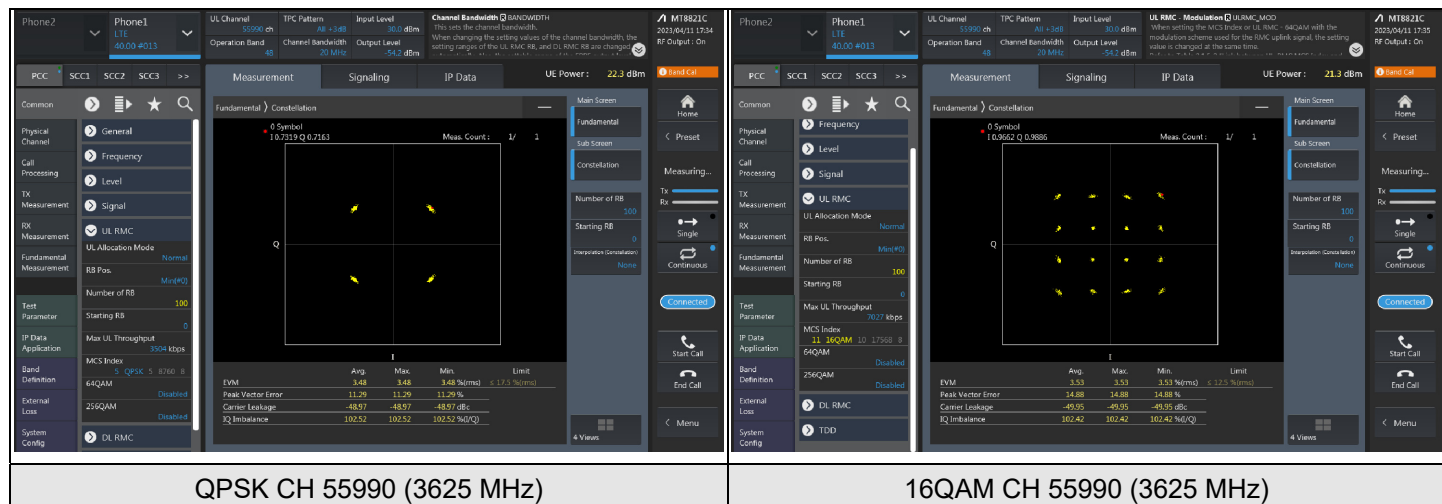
Phone2
Phone1
LTE
40.00 #013
UL Channel 55990 ch
TPC Pattern All +3dB
Input Level 30.0 dBm
Operation Band 48
Channel Bandwidth 20 MHz
Output Level -54.2 dBm
Channel Bandwidth BANDWIDTH
This sets the channel bandwidth.
When changing the setting values of the channel bandwidth, the setting ranges of the UL RMC RB, and DL RMC RB are changed
MT8821C
2023/04/11 17:34
RF Output : On
PCC SCC1 SCC2 SCC3 >>
Measurement Signaling IP Data
UE Power : 22.3 dBm
Band Cal
Common
Physical Channel
Call Processing
TX Measurement
RX Measurement
Fundamental Measurement
Test Parameter
IP Data Application
Band Definition
External Loss
System Config
General
Frequency
Level
Signal
UL RMC
UL Allocation Mode Normal
RB Pos. Min(#0)
Number of RB 100
Starting RB 0
Max UL Throughput 3504 kbps
MCS Index 5 QPSK 5 8760 8
64QAM Disabled
256QAM Disabled
DL RMC
Fundamental 〉 Constellation
0 Symbol
I 0.7319 Q 0.7163
Meas. Count : 1/ 1
Q
I
| | Avg. | Max. | Min. | Limit |
|---|---|---|---|---|
| EVM | 3.48 | 3.48 | 3.48 %(rms) | ≤ 17.5 %(rms) |
| Peak Vector Error | 11.29 | 11.29 | 11.29 % | |
| Carrier Leakage | -48.97 | -48.97 | -48.97 dBc | |
| IQ Imbalance | 102.52 | 102.52 | 102.52 %(I/Q) | |
Main Screen
Fundamental
Sub Screen
Constellation
Number of RB 100
Starting RB 0
Interpolation (Constellation) None
4 Views
Home
Preset
Measuring...
Tx
Rx
Single
Continuous
Connected
Start Call
End Call
Menu

Phone2
Phone1
LTE
40.00 #013
UL Channel 55990 ch
TPC Pattern All +3dB
Input Level 30.0 dBm
Operation Band 48
Channel Bandwidth 20 MHz
Output Level -54.2 dBm
UL RMC - Modulation ULRMC_MOD
When setting the MCS Index or UL RMC - 64QAM with the modulation scheme used for the RMC uplink signal, the setting value is changed at the same time.
MT8821C
2023/04/11 17:35
RF Output : On
PCC SCC1 SCC2 SCC3 >>
Measurement Signaling IP Data
UE Power : 21.3 dBm
Band Cal
Common
Physical Channel
Call Processing
TX Measurement
RX Measurement
Fundamental Measurement
Test Parameter
IP Data Application
Band Definition
External Loss
System Config
Frequency
Level
Signal
UL RMC
UL Allocation Mode Normal
RB Pos. Min(#0)
Number of RB 100
Starting RB 0
Max UL Throughput 7027 kbps
MCS Index 11 16QAM 10 17568 8
64QAM Disabled
256QAM Disabled
DL RMC
TDD
Fundamental 〉 Constellation
0 Symbol
I 0.9662 Q 0.9886
Meas. Count : 1/ 1
Q
I
| | Avg. | Max. | Min. | Limit |
|---|---|---|---|---|
| EVM | 3.53 | 3.53 | 3.53 %(rms) | ≤ 12.5 %(rms) |
| Peak Vector Error | 14.88 | 14.88 | 14.88 % | |
| Carrier Leakage | -49.95 | -49.95 | -49.95 dBc | |
| IQ Imbalance | 102.42 | 102.42 | 102.42 %(I/Q) | |
Main Screen
Fundamental
Sub Screen
Constellation
Number of RB 100
Starting RB 0
Interpolation (Constellation) None
4 Views
Home
Preset
Measuring...
Tx
Rx
Single
Continuous
Connected
Start Call
End Call
Menu

QPSK CH 55990 (3625 MHz)
16QAM CH 55990 (3625 MHz)